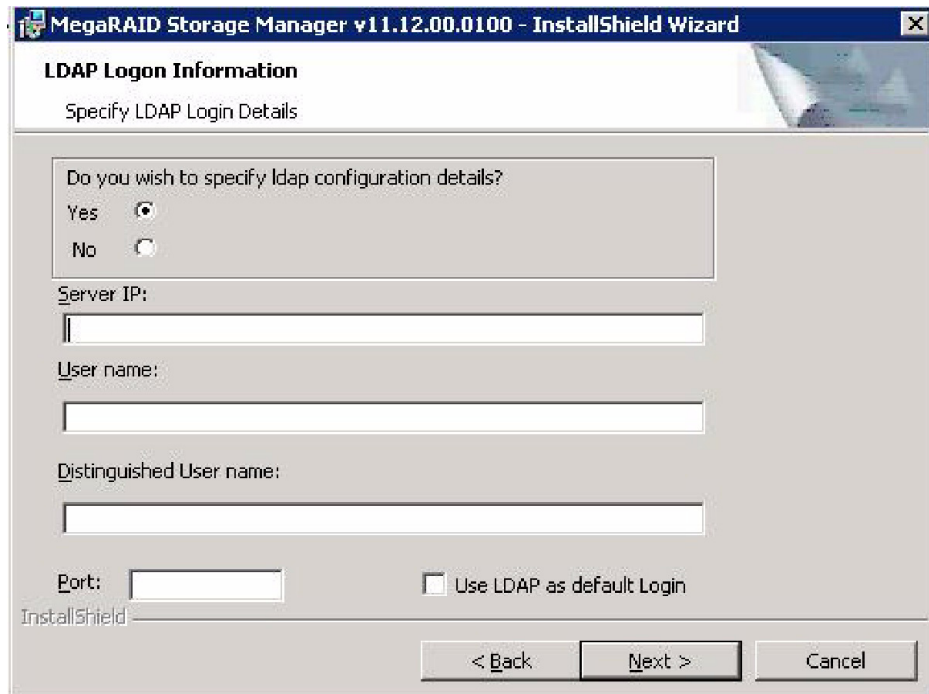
MegaRAID Storage Manager v11.12.00.0100 - InstallShield Wizard

LDAP Logon Information

Specify LDAP Login Details

Do you wish to specify ldap configuration details?

Yes

No

Server IP:

User name:

Distinguished User name:

Port:

Use LDAP as default Login

InstallShield

< Back

Next >

Cancel